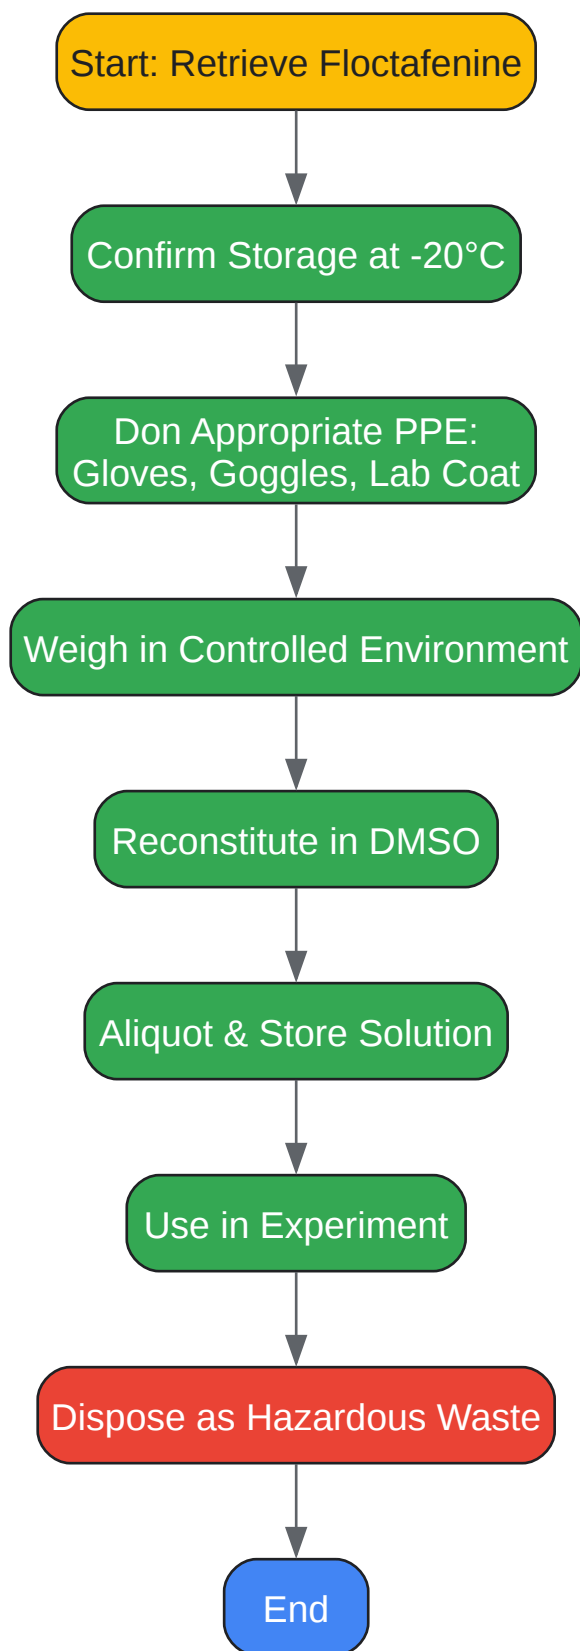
Start: Retrieve Floctafenine

Confirm Storage at -20°C

Don Appropriate PPE: Gloves, Goggles, Lab Coat

Weigh in Controlled Environment

Reconstitute in DMSO

Aliquot & Store Solution

Use in Experiment

Dispose as Hazardous Waste

End